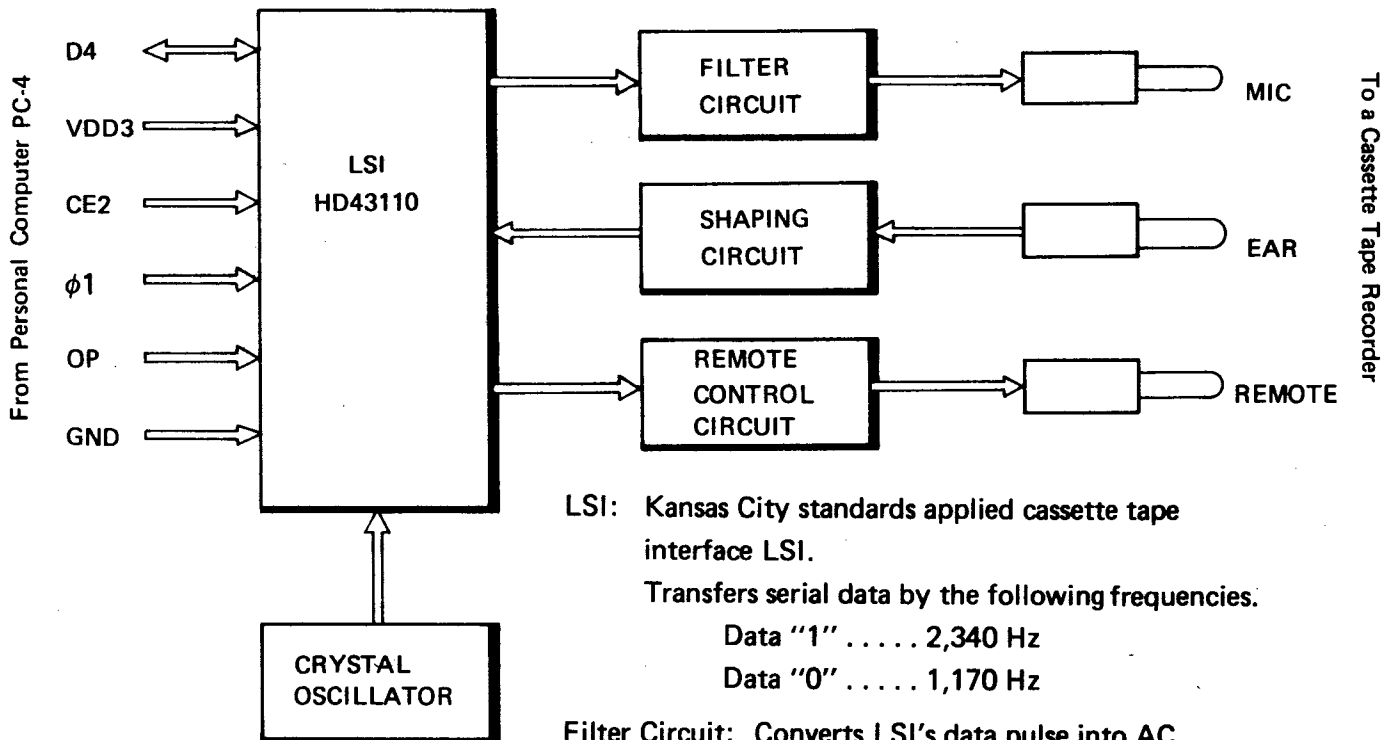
From Personal Computer PC-4

D4

VDD3

CE2

$\phi 1$

OP

GND

LSI
HD43110

CRYSTAL
OSCILLATOR

FILTER
CIRCUIT

SHAPING
CIRCUIT

REMOTE
CONTROL
CIRCUIT

MIC

EAR

REMOTE

To a Cassette Tape Recorder

LSI: Kansas City standards applied cassette tape interface LSI.
Transfers serial data by the following frequencies.
Data "1" . . . . . 2,340 Hz
Data "0" . . . . . 1,170 Hz

Filter Circuit: Converts LSI's data pulse into AC